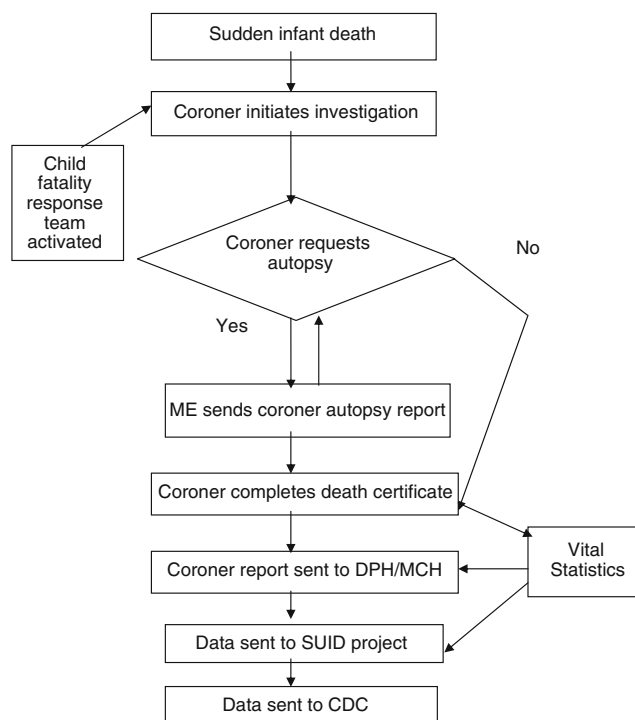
Sudden infant death

Coroner initiates investigation

Child fatality response team activated

Coroner requests autopsy

No

Yes

ME sends coroner autopsy report

Coroner completes death certificate

Vital Statistics

Coroner report sent to DPH/MCH

Data sent to SUID project

Data sent to CDC